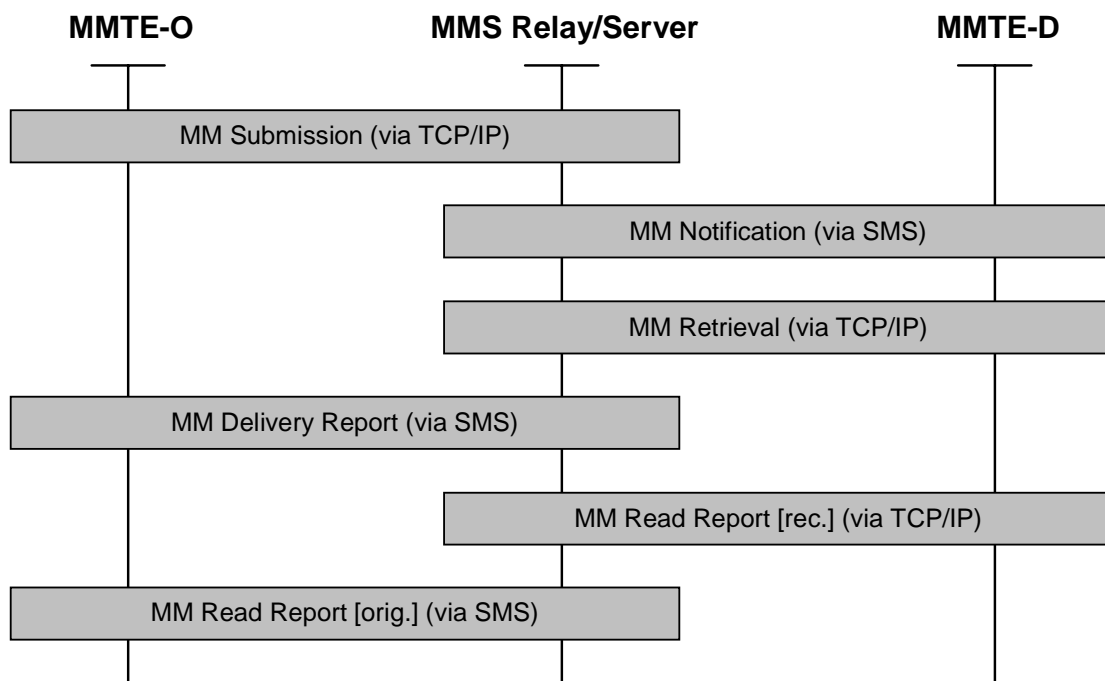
MMTE-O

MMS Relay/Server

MMTE-D

MM Submission (via TCP/IP)

MM Notification (via SMS)

MM Retrieval (via TCP/IP)

MM Delivery Report (via SMS)

MM Read Report [rec.] (via TCP/IP)

MM Read Report [orig.] (via SMS)